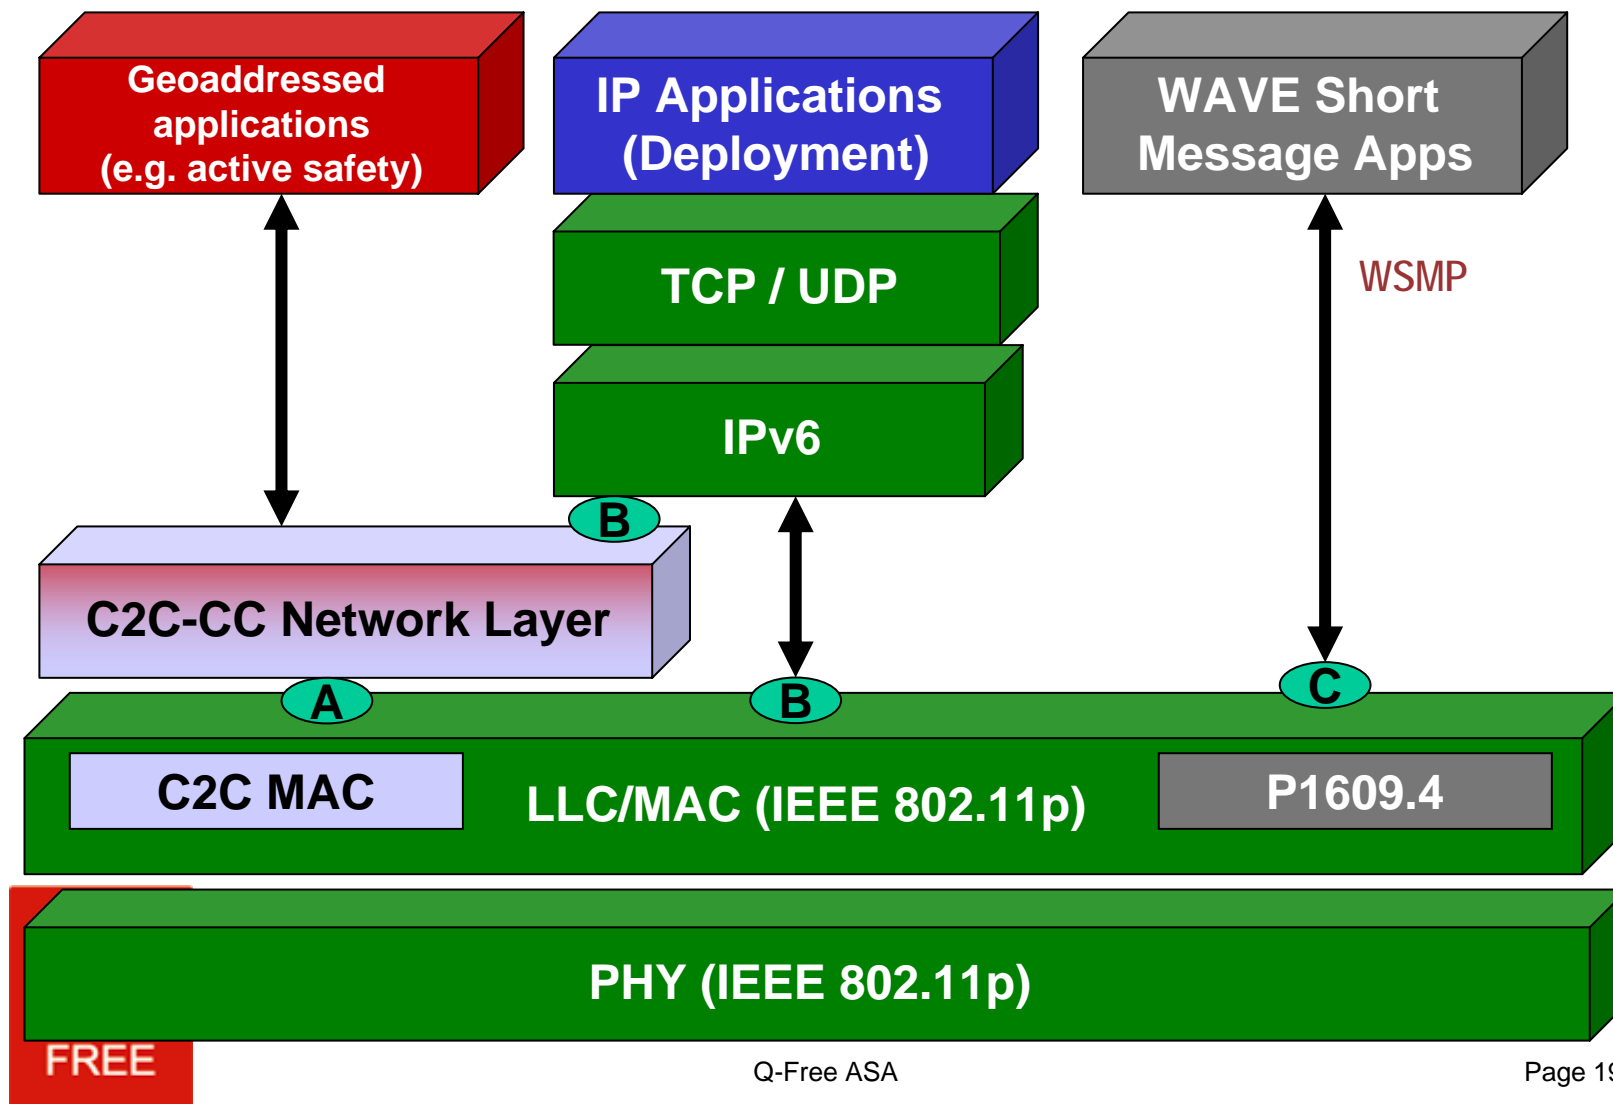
Geoaddressed applications (e.g. active safety)

IP Applications (Deployment)

WAVE Short Message Apps

TCP / UDP

WSMP

IPv6

B

C2C-CC Network Layer

A

B

C

C2C MAC

LLC/MAC (IEEE 802.11p)

P1609.4

PHY (IEEE 802.11p)

FREE

Q-Free ASA

Page 1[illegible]